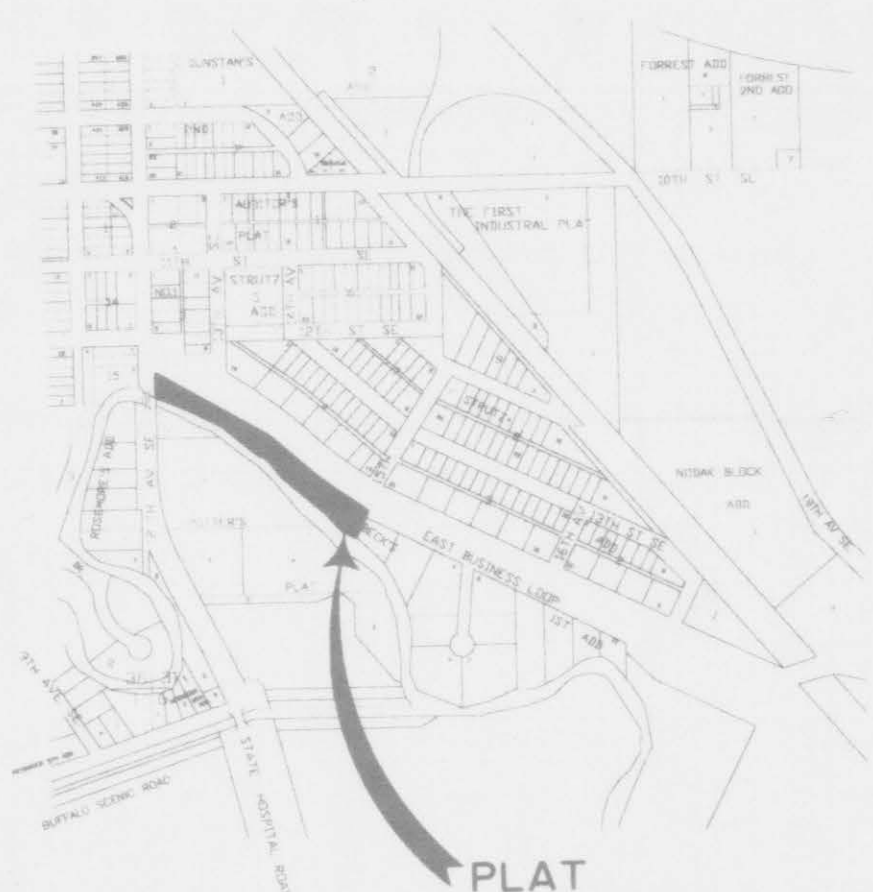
DUNSTAN'S
ADD
FORREST ADD
FORREST 2ND ADD
2ND
10TH ST SE
AUDITOR'S PLAT
THE FIRST INDUSTRIAL PLAT
STRUTZ'S ADD
34
15
ROSEMORE'S ADD
STRUTZ
NODAK BLOCK ADD
12TH ST SE
ADD
AUDITOR'S
PLAT
EAST BUSINESS LOOP
1ST ADD
BUFFALO SCENIC ROAD
STATE HOSPITAL ROAD
PLAT